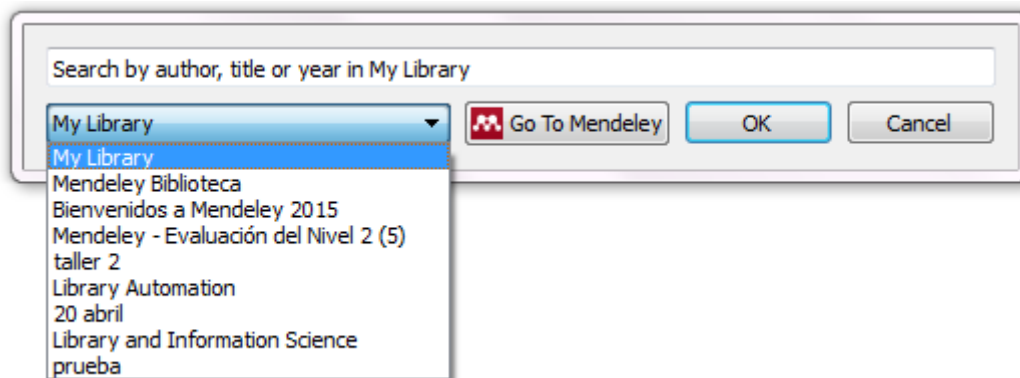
Search by author, title or year in My Library

My Library

Go To Mendeley

OK

Cancel

My Library
Mendeley Biblioteca
Bienvenidos a Mendeley 2015
Mendeley - Evaluación del Nivel 2 (5)
taller 2
Library Automation
20 abril
Library and Information Science
prueba